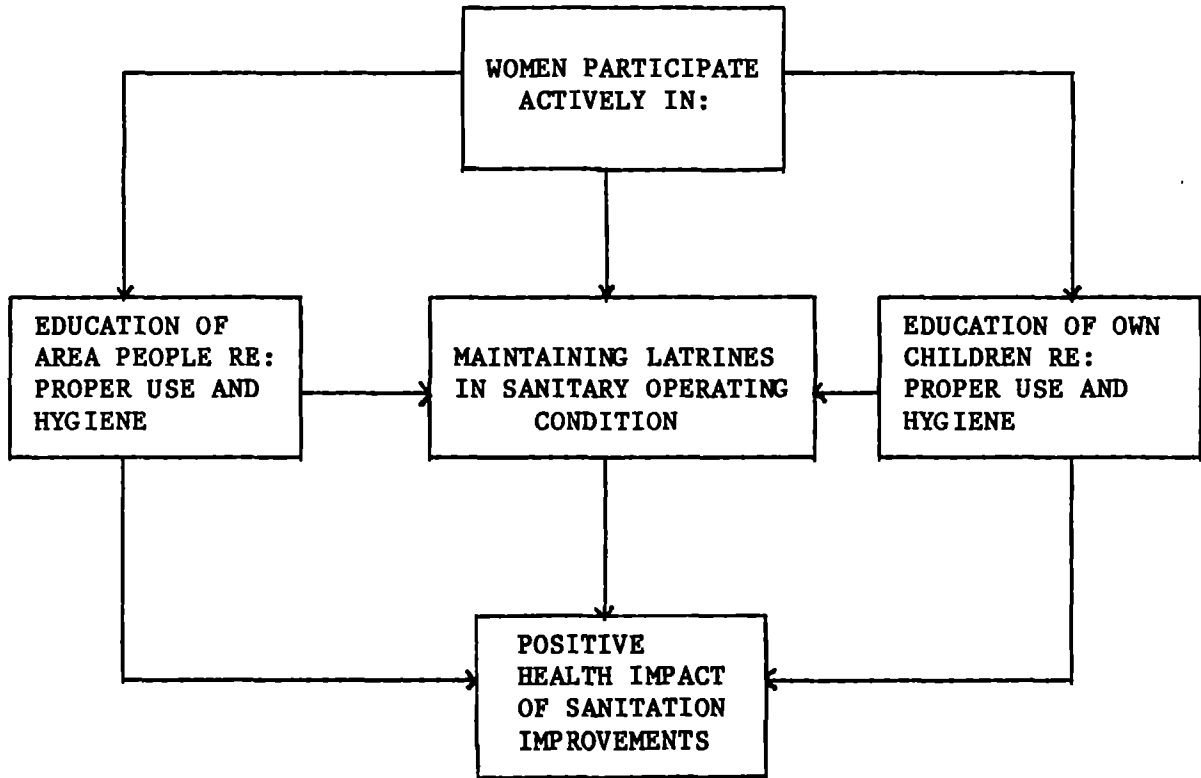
WOMEN PARTICIPATE ACTIVELY IN:

EDUCATION OF AREA PEOPLE RE: PROPER USE AND HYGIENE

MAINTAINING LATRINES IN SANITARY OPERATING CONDITION

EDUCATION OF OWN CHILDREN RE: PROPER USE AND HYGIENE

POSITIVE HEALTH IMPACT OF SANITATION IMPROVEMENTS